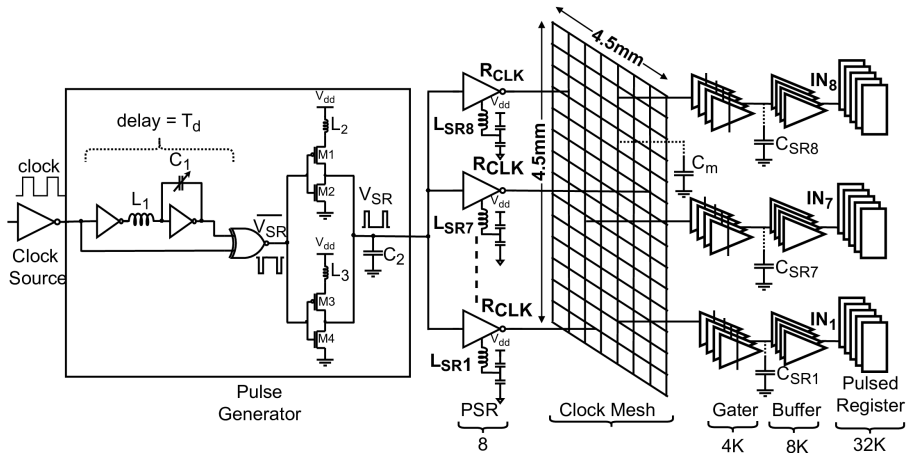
delay = $T_d$

clock

$C_1$

$L_1$

$\overline{V_{SR}}$

$V_{dd}$

$L_2$

M1

M2

$V_{dd}$

$L_3$

M3

M4

$V_{SR}$

$C_2$

Clock Source

Pulse Generator

$R_{CLK}$

$V_{dd}$

$L_{SR8}$

$R_{CLK}$

$V_{dd}$

$L_{SR7}$

$R_{CLK}$

$V_{dd}$

$L_{SR1}$

PSR

8

4.5mm

4.5mm

Clock Mesh

$C_m$

$C_{SR8}$

$IN_8$

$C_{SR7}$

$IN_7$

$C_{SR1}$

$IN_1$

Gater

4K

Buffer

8K

Pulsed Register

32K